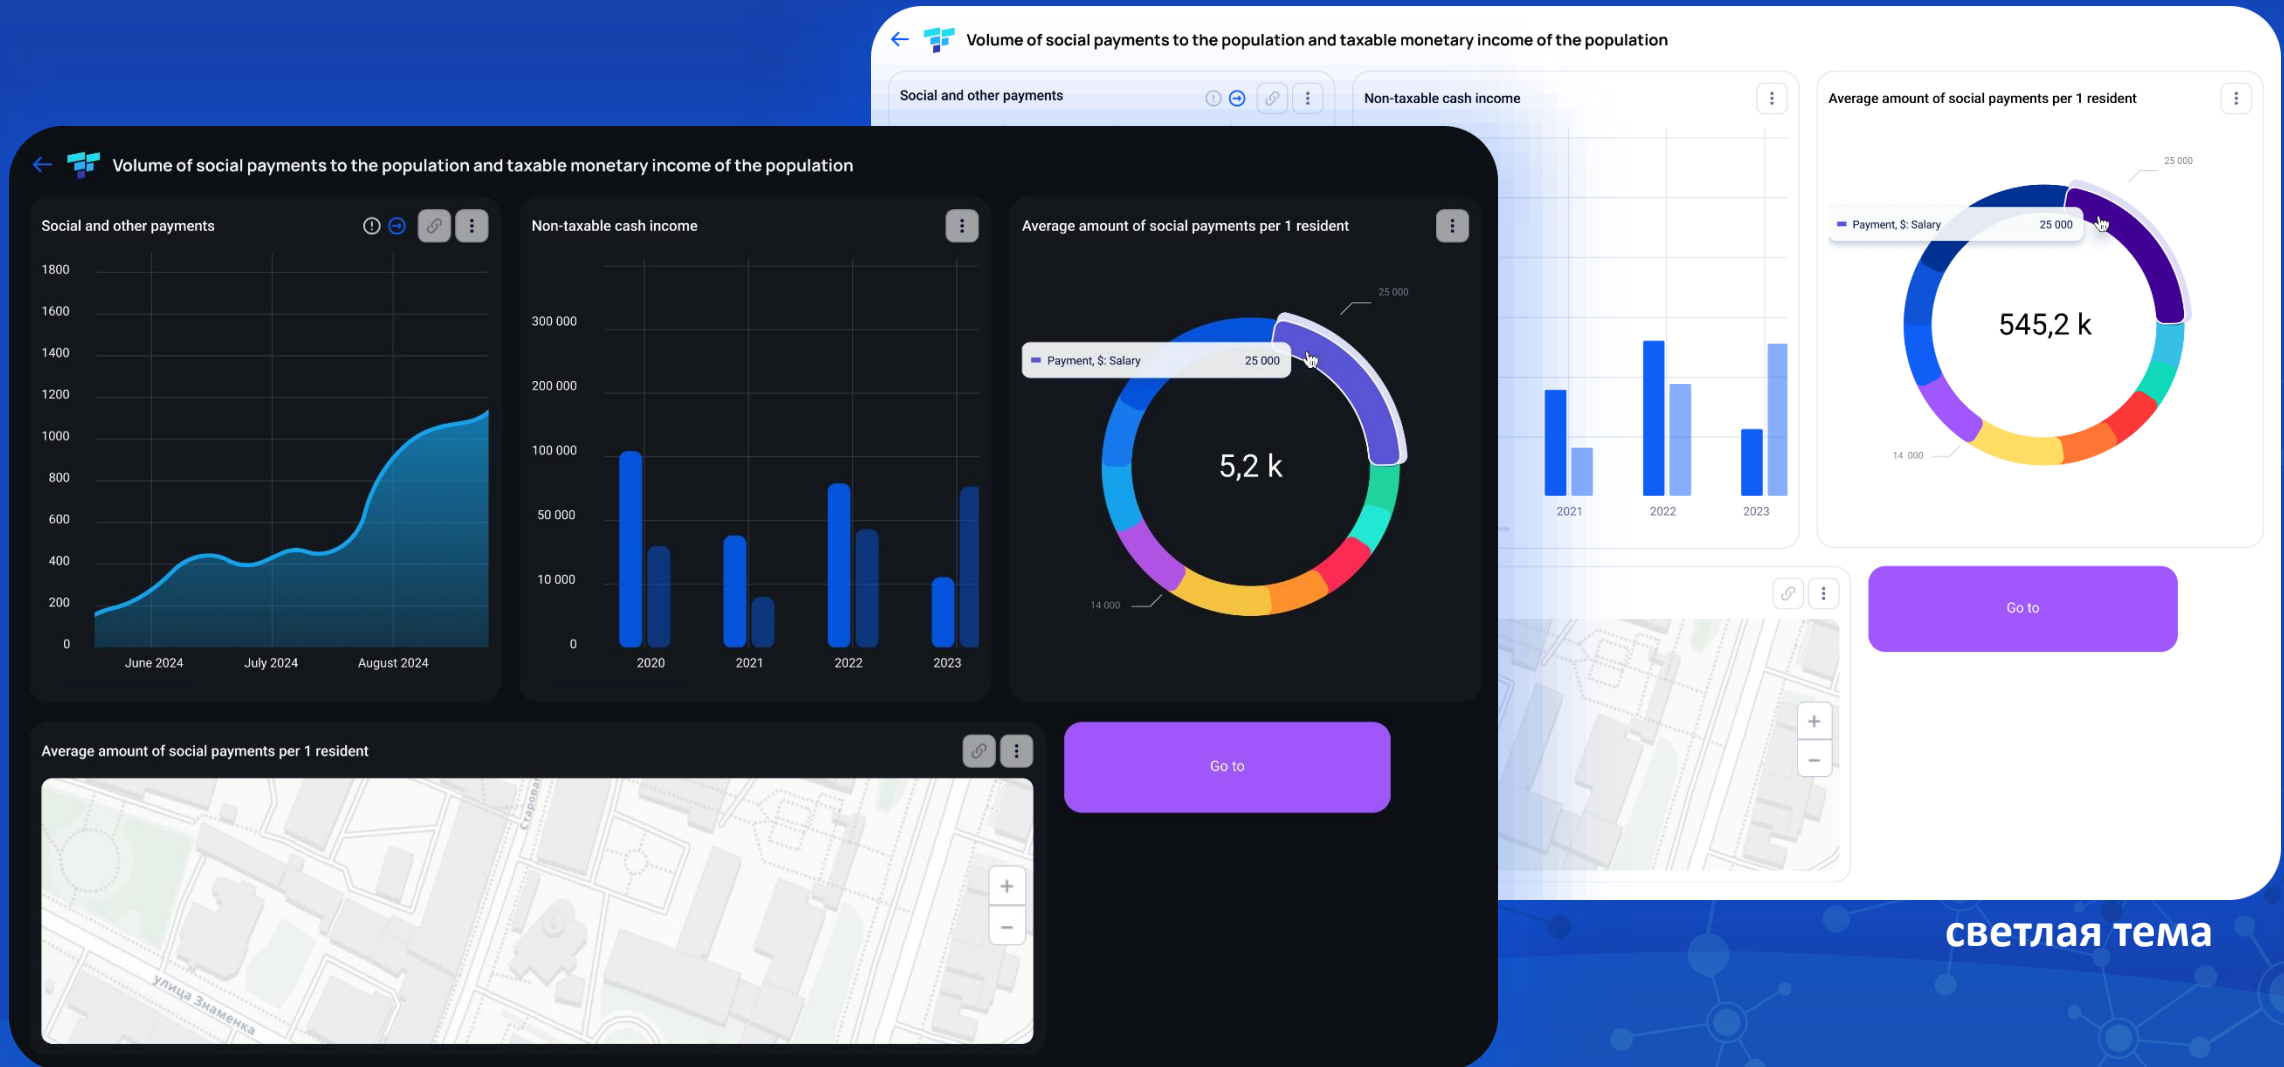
Volume of social payments to the population and taxable monetary income of the population

Social and other payments

Non-taxable cash income

Average amount of social payments per 1 resident

25 000

Payment, $: Salary 25 000

545,2 k

14 000

2021 2022 2023

Go to

Volume of social payments to the population and taxable monetary income of the population

Social and other payments

1800
1600
1400
1200
1000
800
600
400
200
0

June 2024 July 2024 August 2024

Non-taxable cash income

300 000
200 000
100 000
50 000
10 000
0

2020 2021 2022 2023

Average amount of social payments per 1 resident

25 000

Payment, $: Salary 25 000

5,2 k

14 000

Average amount of social payments per 1 resident

Старова

улица Знаменка

+
−

Go to

светлая тема